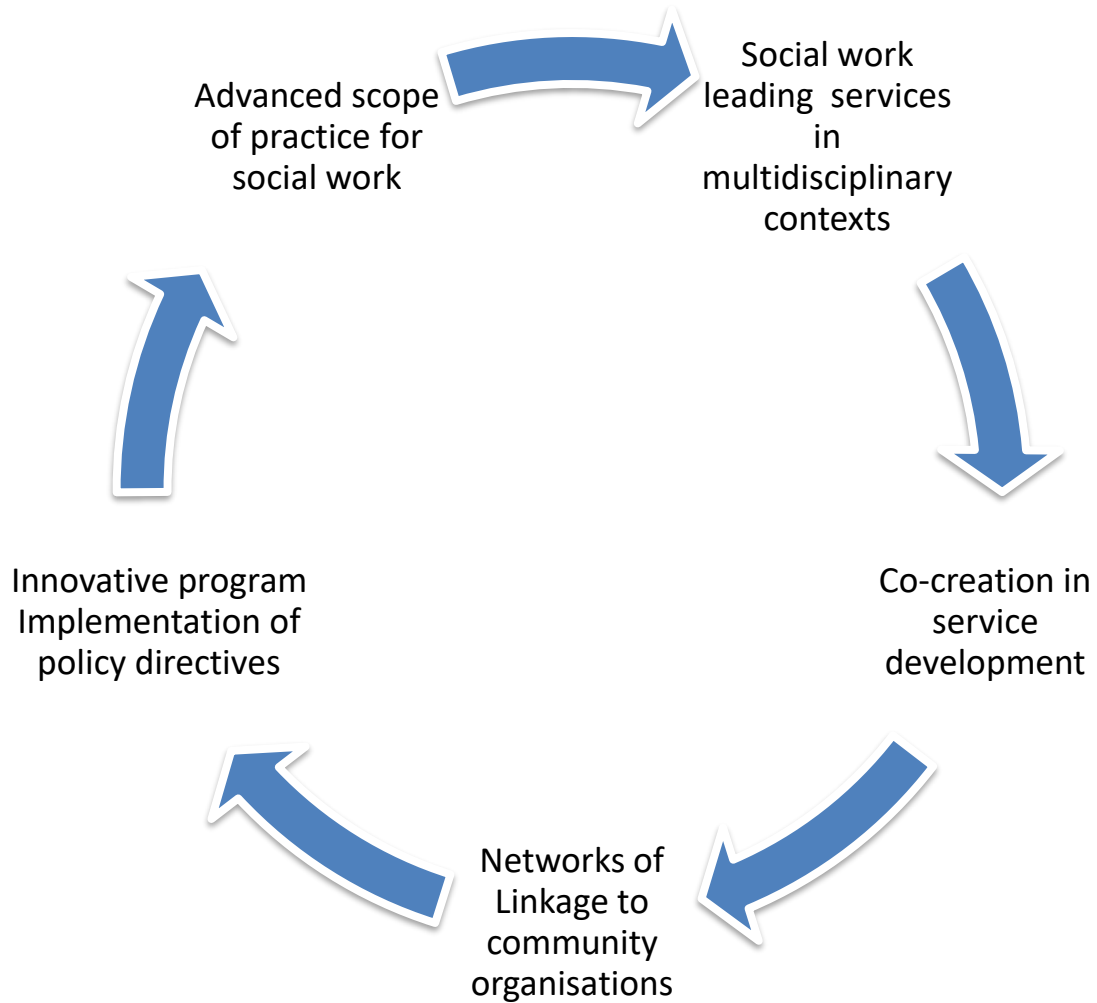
Social work leading services in multidisciplinary contexts

Co-creation in service development

Networks of Linkage to community organisations

Innovative program Implementation of policy directives

Advanced scope of practice for social work